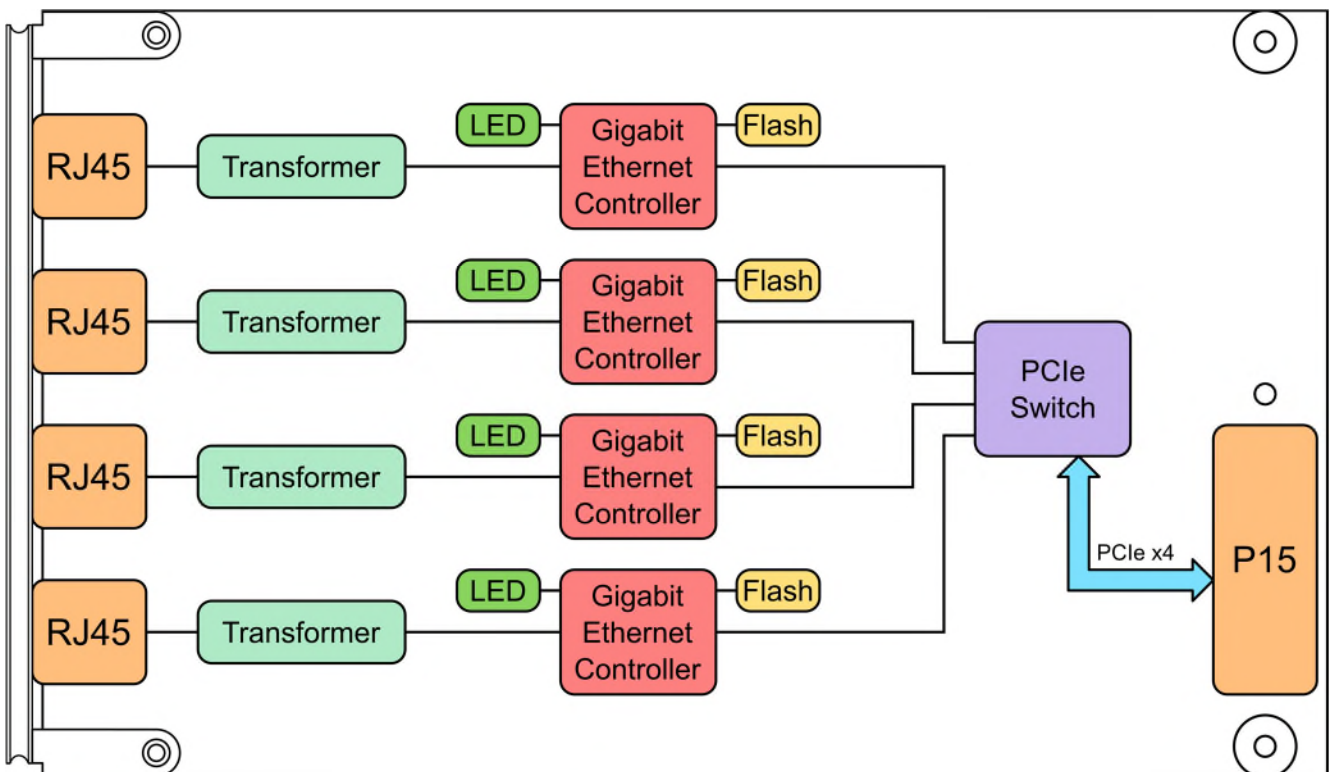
LED
Gigabit Ethernet Controller
Flash
RJ45
Transformer

LED
Gigabit Ethernet Controller
Flash
RJ45
Transformer

PCIe Switch

LED
Gigabit Ethernet Controller
Flash
RJ45
Transformer

PCIe x4
P15

LED
Gigabit Ethernet Controller
Flash
RJ45
Transformer